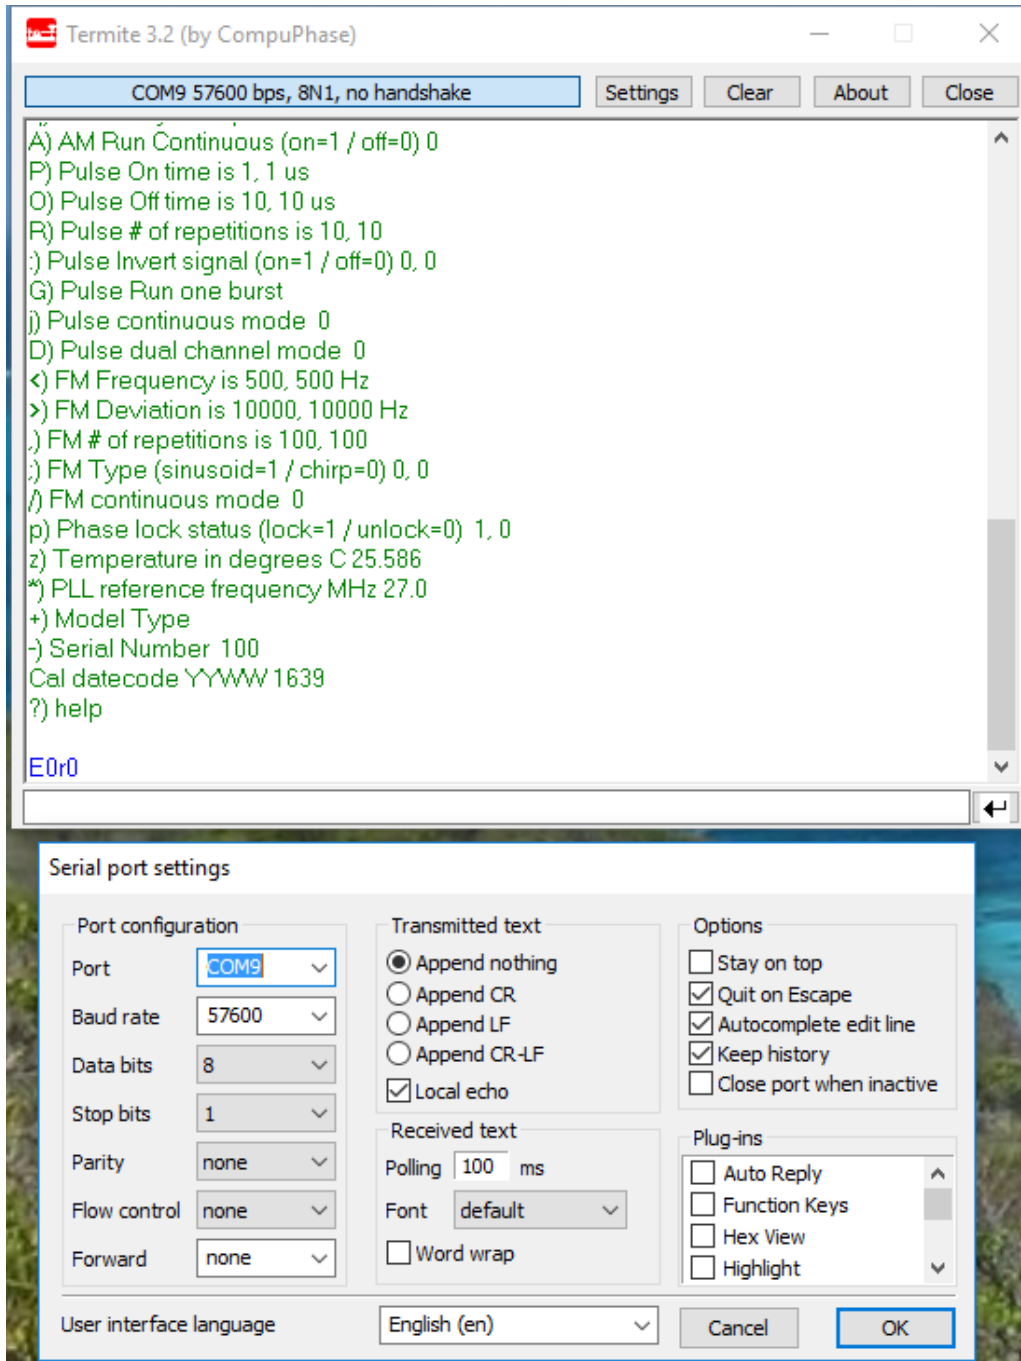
Termite 3.2 (by CompuPhase)

COM9 57600 bps, 8N1, no handshake
Settings
Clear
About
Close

A) AM Run Continuous (on=1 / off=0) 0
P) Pulse On time is 1, 1 us
O) Pulse Off time is 10, 10 us
R) Pulse # of repetitions is 10, 10
:) Pulse Invert signal (on=1 / off=0) 0, 0
G) Pulse Run one burst
j) Pulse continuous mode 0
D) Pulse dual channel mode 0
<) FM Frequency is 500, 500 Hz
>) FM Deviation is 10000, 10000 Hz
,) FM # of repetitions is 100, 100
;) FM Type (sinusoid=1 / chirp=0) 0, 0
/) FM continuous mode 0
p) Phase lock status (lock=1 / unlock=0) 1, 0
z) Temperature in degrees C 25.586
*) PLL reference frequency MHz 27.0
+) Model Type
-) Serial Number 100
Cal datecode YYWW 1639
?) help

E0r0

Serial port settings

Port configuration
Port COM9
Baud rate 57600
Data bits 8
Stop bits 1
Parity none
Flow control none
Forward none

Transmitted text
Append nothing
Append CR
Append LF
Append CR-LF
Local echo

Received text
Polling 100 ms
Font default
Word wrap

Options
Stay on top
Quit on Escape
Autocomplete edit line
Keep history
Close port when inactive

Plug-ins
Auto Reply
Function Keys
Hex View
Highlight

User interface language English (en)
Cancel
OK